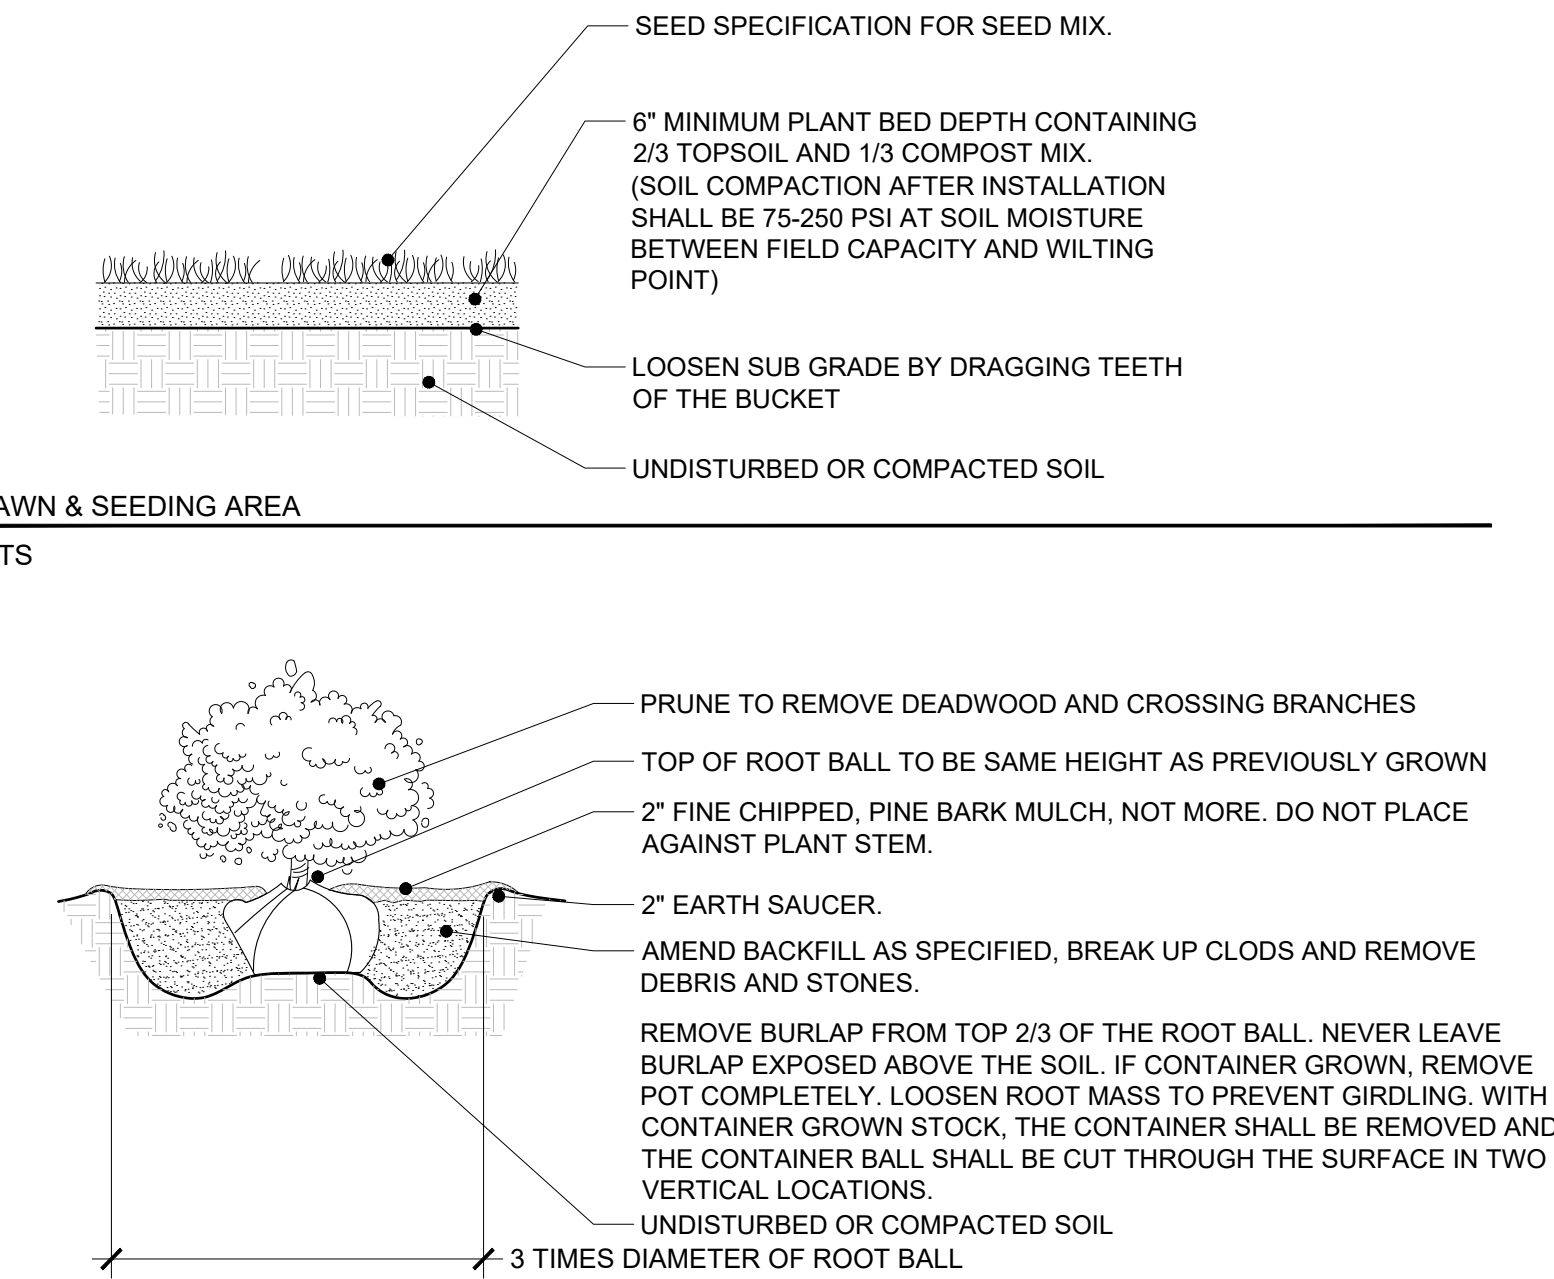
SEED SPECIFICATION FOR SEED MIX.

6" MINIMUM PLANT BED DEPTH CONTAINING 2/3 TOPSOIL AND 1/3 COMPOST MIX. (SOIL COMPACTION AFTER INSTALLATION SHALL BE 75-250 PSI AT SOIL MOISTURE BETWEEN FIELD CAPACITY AND WILTING POINT)

LOOSEN SUB GRADE BY DRAGGING TEETH OF THE BUCKET

UNDISTURBED OR COMPACTED SOIL

AWN & SEEDING AREA

TS

PRUNE TO REMOVE DEADWOOD AND CROSSING BRANCHES

TOP OF ROOT BALL TO BE SAME HEIGHT AS PREVIOUSLY GROWN

2" FINE CHIPPED, PINE BARK MULCH, NOT MORE. DO NOT PLACE AGAINST PLANT STEM.

2" EARTH SAUCER.

AMEND BACKFILL AS SPECIFIED, BREAK UP CLODS AND REMOVE DEBRIS AND STONES.

REMOVE BURLAP FROM TOP 2/3 OF THE ROOT BALL. NEVER LEAVE BURLAP EXPOSED ABOVE THE SOIL. IF CONTAINER GROWN, REMOVE POT COMPLETELY. LOOSEN ROOT MASS TO PREVENT GIRDLING. WITH CONTAINER GROWN STOCK, THE CONTAINER SHALL BE REMOVED AND THE CONTAINER BALL SHALL BE CUT THROUGH THE SURFACE IN TWO VERTICAL LOCATIONS.

UNDISTURBED OR COMPACTED SOIL

3 TIMES DIAMETER OF ROOT BALL